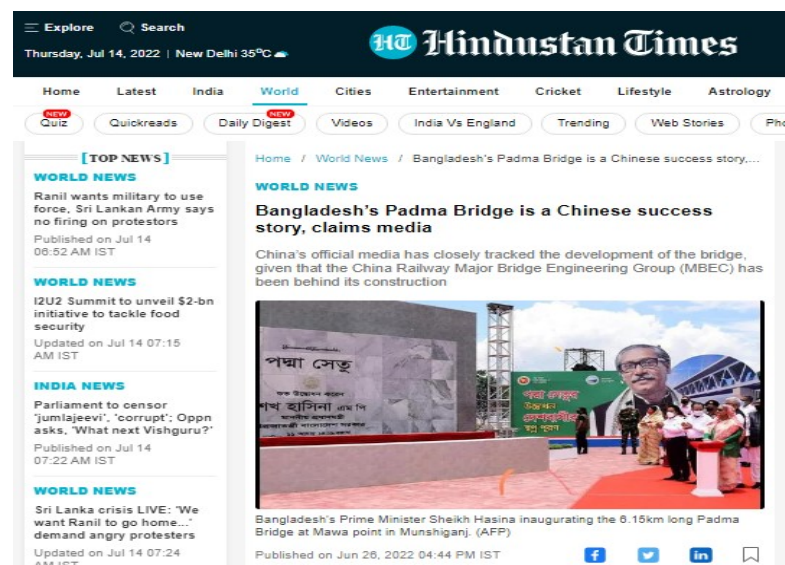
Explore Search

Thursday, Jul 14, 2022 | New Delhi 35°C

HT Hindustan Times

Home Latest India World Cities Entertainment Cricket Lifestyle Astrology

NEW Quiz Quickreads NEW Daily Digest Videos India Vs England Trending Web Stories Pho

[TOP NEWS]

WORLD NEWS
Ranil wants military to use force, Sri Lankan Army says no firing on protestors
Published on Jul 14 06:52 AM IST

WORLD NEWS
I2U2 Summit to unveil $2-bn initiative to tackle food security
Updated on Jul 14 07:15 AM IST

INDIA NEWS
Parliament to censor 'jumlajeevi', 'corrupt'; Oppn asks, 'What next Vishguru?'
Published on Jul 14 07:22 AM IST

WORLD NEWS
Sri Lanka crisis LIVE: 'We want Ranil to go home...' demand angry protesters
Updated on Jul 14 07:24 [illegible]

Home / World News / Bangladesh's Padma Bridge is a Chinese success story,...

WORLD NEWS

Bangladesh's Padma Bridge is a Chinese success story, claims media

China's official media has closely tracked the development of the bridge, given that the China Railway Major Bridge Engineering Group (MBEC) has been behind its construction

পদ্মা সেতু

শেখ হাসিনা

Bangladesh's Prime Minister Sheikh Hasina inaugurating the 6.15km long Padma Bridge at Mawa point in Munshiganj. (AFP)

Published on Jun 26, 2022 04:44 PM IST